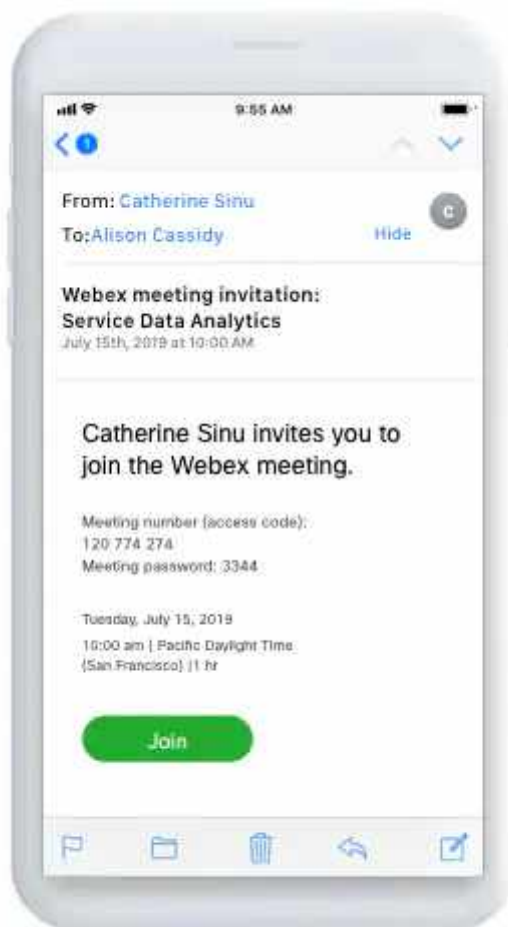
9:55 AM

1

From: Catherine Sinu

C

To:Alison Cassidy

Hide

Webex meeting invitation:
Service Data Analytics
July 15th, 2019 at 10:00 AM

Catherine Sinu invites you to join the Webex meeting.

Meeting number (access code):
120 774 274
Meeting password: 3344

Tuesday, July 15, 2019
10:00 am | Pacific Daylight Time (San Francisco) |1 hr

Join